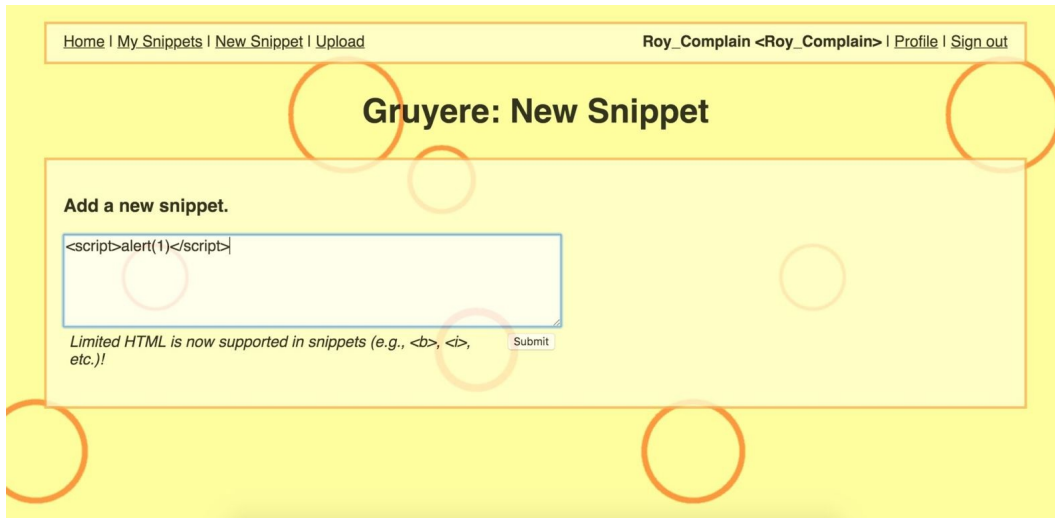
Home | My Snippets | New Snippet | Upload

Roy_Complain <Roy_Complain> | Profile | Sign out

Gruyere: New Snippet

Add a new snippet.

<script>alert(1)</script>

Limited HTML is now supported in snippets (e.g., <b>, <i>, etc.)!

Submit